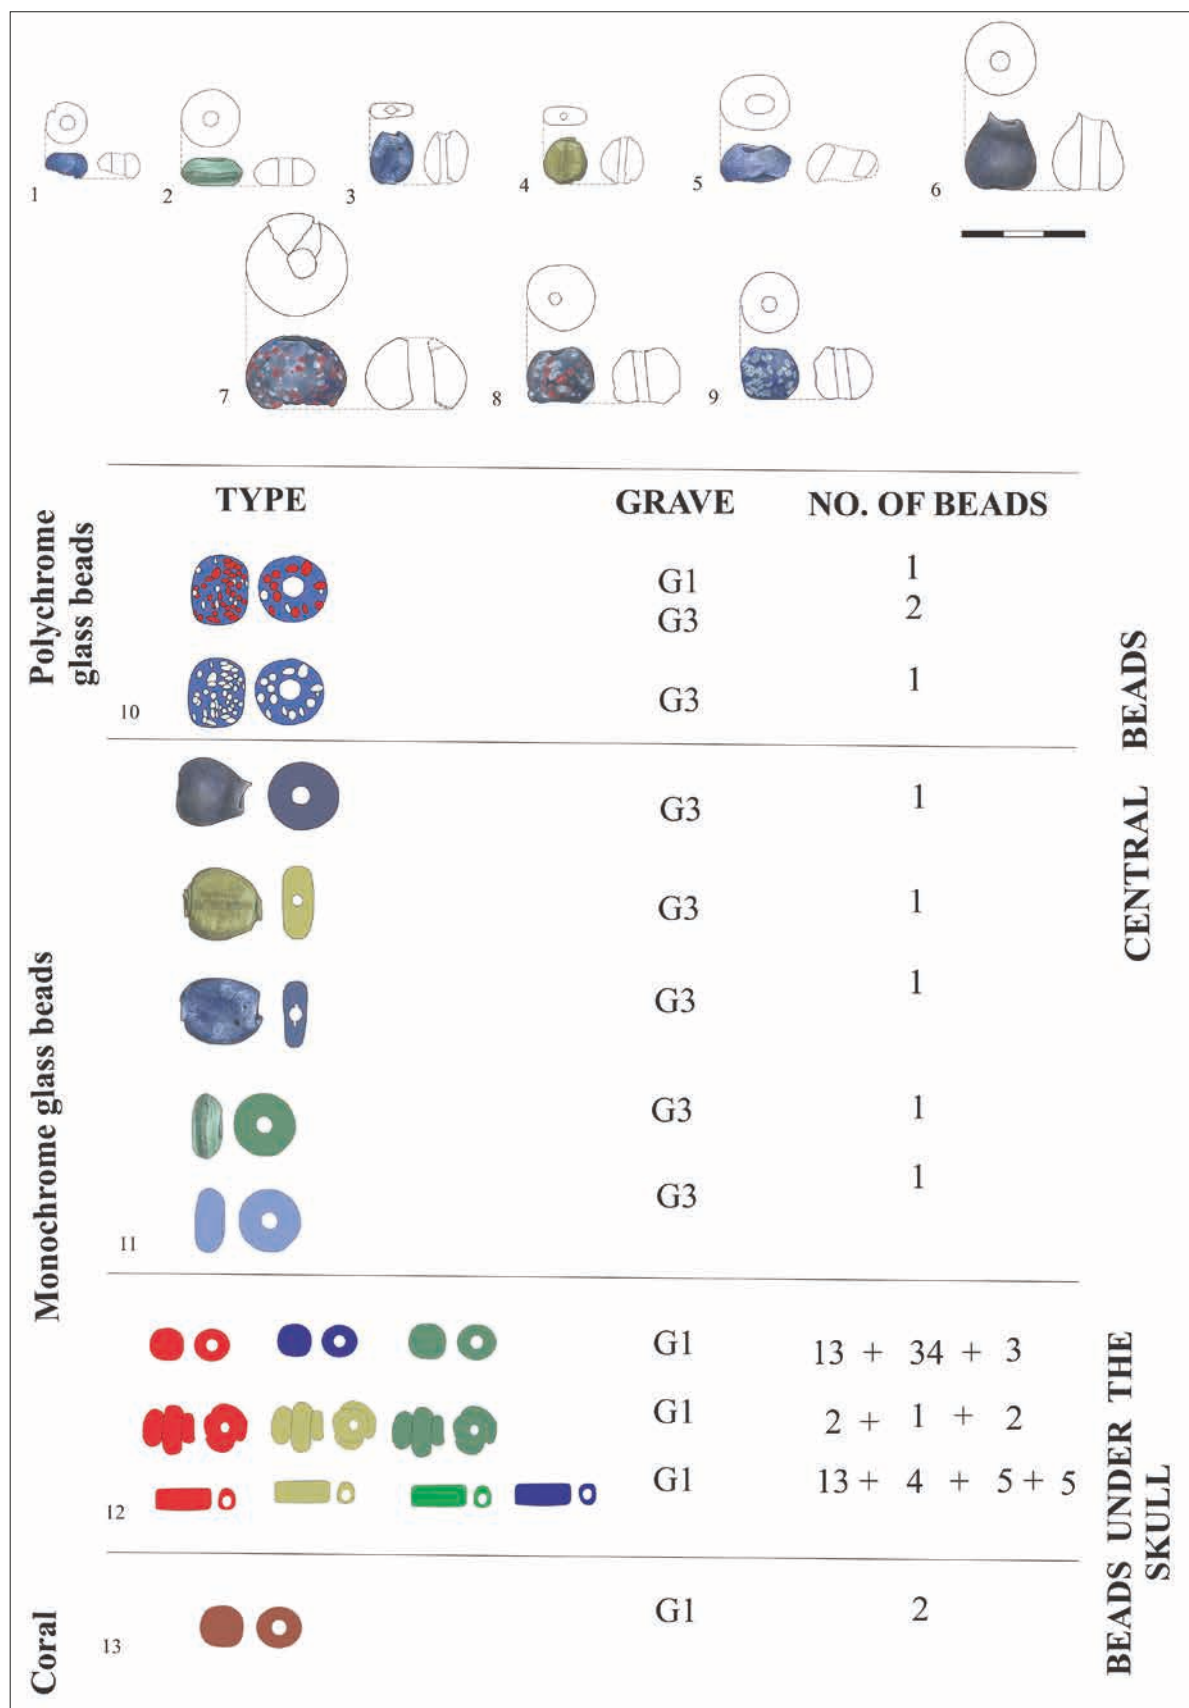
1 2 3 4 5 6

7 8 9

| | TYPE | GRAVE | NO. OF BEADS | |
|---|---|---|---|---|
| Polychrome glass beads | | G1 | 1 | CENTRAL BEADS |
| | | G3 | 2 | |
| | 10 | G3 | 1 | |
| Monochrome glass beads | | G3 | 1 | |
| | | G3 | 1 | |
| | | G3 | 1 | |
| | | G3 | 1 | |
| | 11 | G3 | 1 | |
| | | G1 | 13 + 34 + 3 | BEADS UNDER THE SKULL |
| | | G1 | 2 + 1 + 2 | |
| | 12 | G1 | 13 + 4 + 5 + 5 | |
| Coral | 13 | G1 | 2 | |